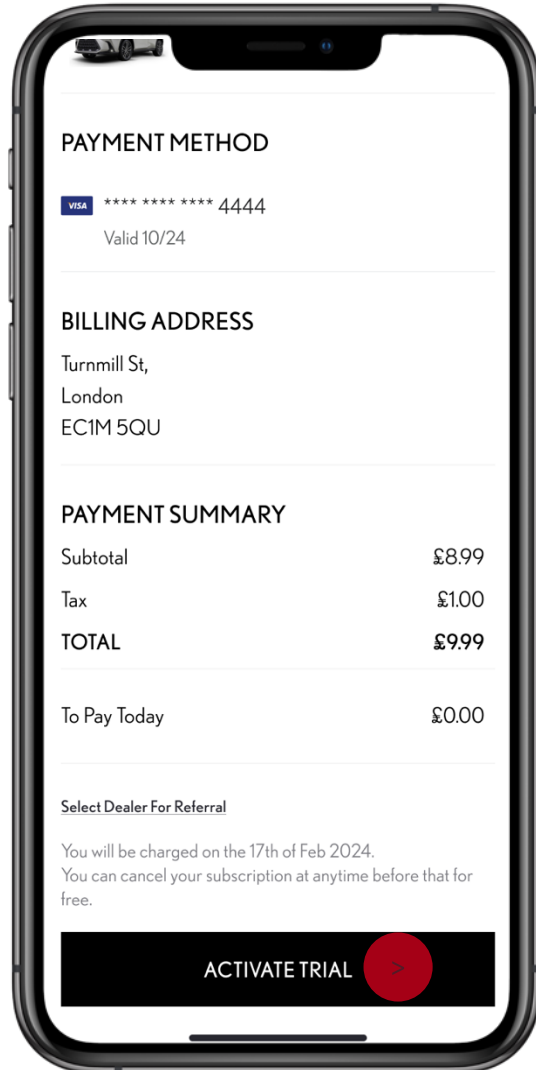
PAYMENT METHOD

VISA **** **** **** 4444
Valid 10/24

BILLING ADDRESS

Turnmill St,
London
EC1M 5QU

PAYMENT SUMMARY

| | |
|---|---|
| Subtotal | £8.99 |
| Tax | £1.00 |
| **TOTAL** | **£9.99** |

To Pay Today £0.00

Select Dealer For Referral

You will be charged on the 17th of Feb 2024.
You can cancel your subscription at anytime before that for free.

ACTIVATE TRIAL >